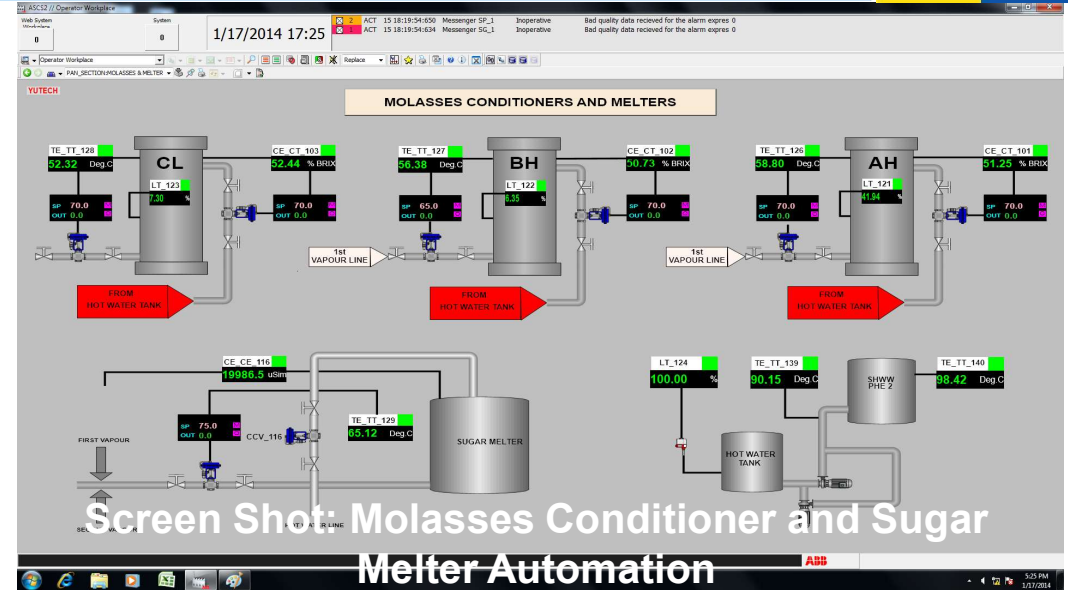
ASCS2 // Operator Workplace

Web System Workplace
0

System
0

1/17/2014 17:25

2 ACT 15 18:19:54:650 Messenger SP_1 Inoperative Bad quality data recieved for the alarm expres 0
1 ACT 15 18:19:54:634 Messenger SG_1 Inoperative Bad quality data recieved for the alarm expres 0

Operator Workplace

Replace

PAN_SECTION:MOLASSES & MELTER

YUTECH

MOLASSES CONDITIONERS AND MELTERS

TE_TT_128
52.32 Deg.C

CL

CE_CT_103
52.44 % BRIX

LT_123
7.30 %

SP 70.0
OUT 0.0

SP 70.0
OUT 0.0

FROM HOT WATER TANK

TE_TT_127
56.38 Deg.C

BH

CE_CT_102
50.73 % BRIX

LT_122
6.35 %

SP 65.0
OUT 0.0

SP 70.0
OUT 0.0

1st VAPOUR LINE

FROM HOT WATER TANK

TE_TT_126
58.80 Deg.C

AH

CE_CT_101
51.25 % BRIX

LT_121
41.94 %

SP 70.0
OUT 0.0

SP 70.0
OUT 0.0

1st VAPOUR LINE

FROM HOT WATER TANK

CE_CE_116
19986.5 uSim

SP 75.0
OUT 0.0

CCV_116

TE_TT_129
65.12 Deg.C

SUGAR MELTER

FIRST VAPOUR

LT_124
100.00 %

TE_TT_139
90.15 Deg.C

SHWW PHE 2

TE_TT_140
98.42 Deg.C

HOT WATER TANK

Screen Shot: Molasses Conditioner and Sugar Melter Automation

ABB

5:25 PM
1/17/2014